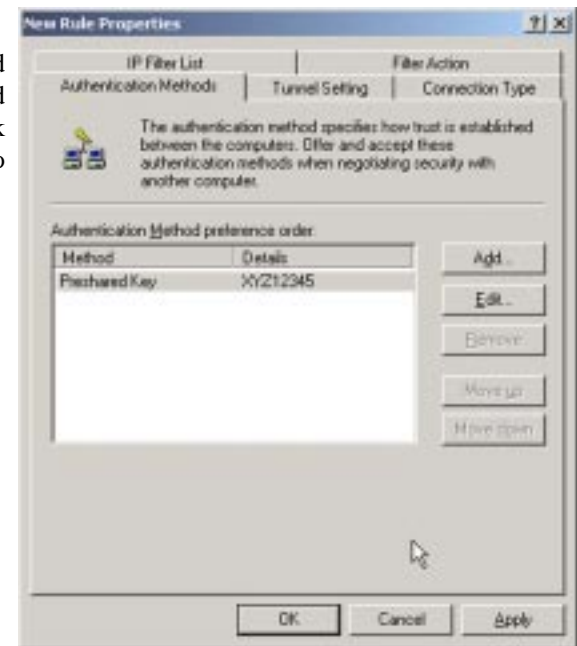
New Rule Properties ? X

IP Filter List | Filter Action
Authentication Methods | Tunnel Setting | Connection Type

The authentication method specifies how trust is established between the computers. Offer and accept these authentication methods when negotiating security with another computer.

Authentication Method preference order:

| Method | Details |
|---|---|
| Preshared Key | XYZ12345 |

Add...
Edit...
Remove
Move up
Move down

OK Cancel Apply

d
d
k
o